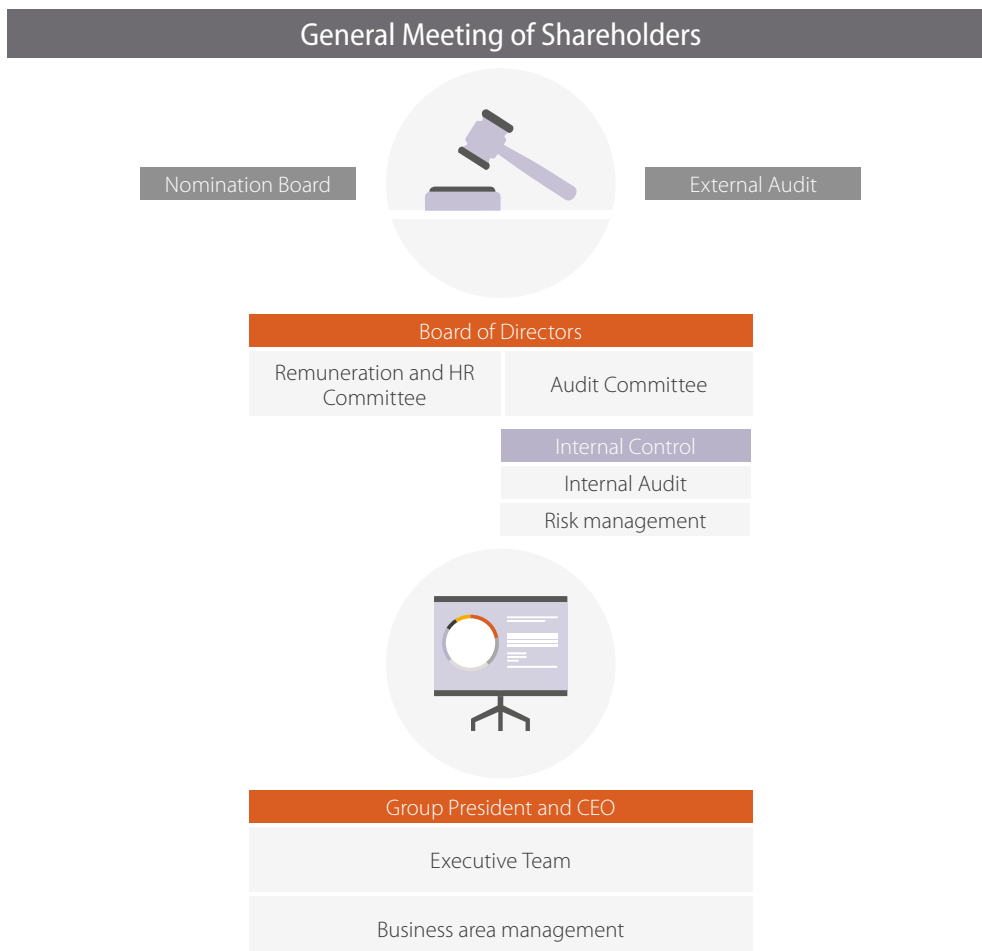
General Meeting of Shareholders

Nomination Board

External Audit

Board of Directors

Remuneration and HR Committee

Audit Committee

Internal Control

Internal Audit

Risk management

Group President and CEO

Executive Team

Business area management